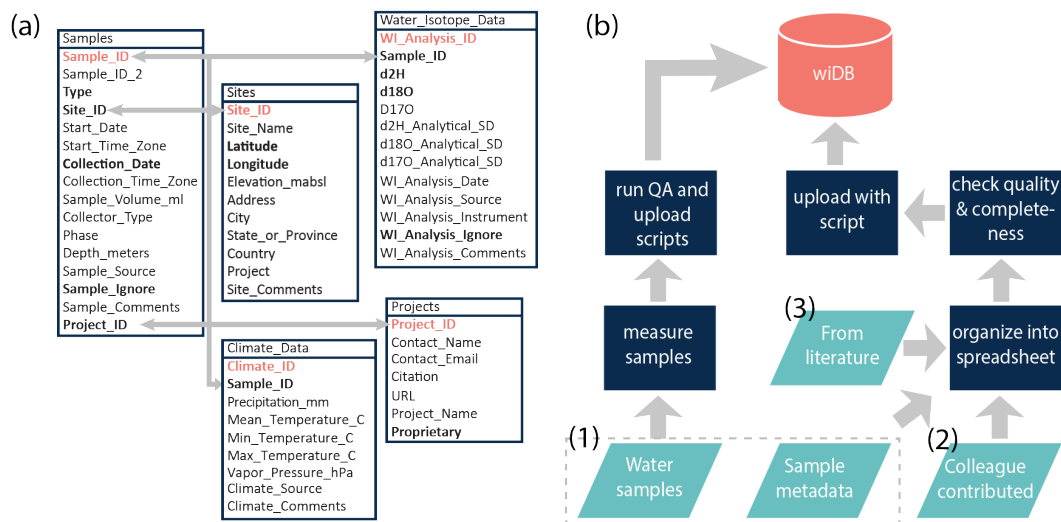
(a)

Samples
Sample_ID
Sample_ID_2
Type
Site_ID
Start_Date
Start_Time_Zone
Collection_Date
Collection_Time_Zone
Sample_Volume_ml
Collector_Type
Phase
Depth_meters
Sample_Source
Sample_Ignore
Sample_Comments
Project_ID

Sites
Site_ID
Site_Name
Latitude
Longitude
Elevation_mabsl
Address
City
State_or_Province
Country
Project
Site_Comments

Water_Isotope_Data
WI_Analysis_ID
Sample_ID
d2H
d18O
D17O
d2H_Analytical_SD
d18O_Analytical_SD
d17O_Analytical_SD
WI_Analysis_Date
WI_Analysis_Source
WI_Analysis_Instrument
WI_Analysis_Ignore
WI_Analysis_Comments

Projects
Project_ID
Contact_Name
Contact_Email
Citation
URL
Project_Name
Proprietary

Climate_Data
Climate_ID
Sample_ID
Precipitation_mm
Mean_Temperature_C
Min_Temperature_C
Max_Temperature_C
Vapor_Pressure_hPa
Climate_Source
Climate_Comments

(b)

wiDB

run QA and upload scripts

upload with script

check quality & completeness

measure samples

(3)

From literature

organize into spreadsheet

(1)

Water samples

Sample metadata

(2)

Colleague contributed